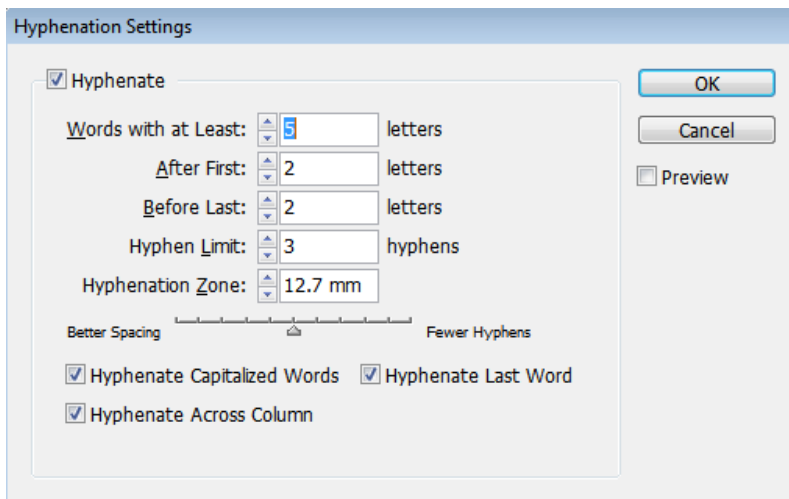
Hyphenation Settings

Hyphenate

Words with at Least: 5 letters

After First: 2 letters

Before Last: 2 letters

Hyphen Limit: 3 hyphens

Hyphenation Zone: 12.7 mm

Better Spacing

Fewer Hyphens

Hyphenate Capitalized Words

Hyphenate Last Word

Hyphenate Across Column

OK

Cancel

Preview